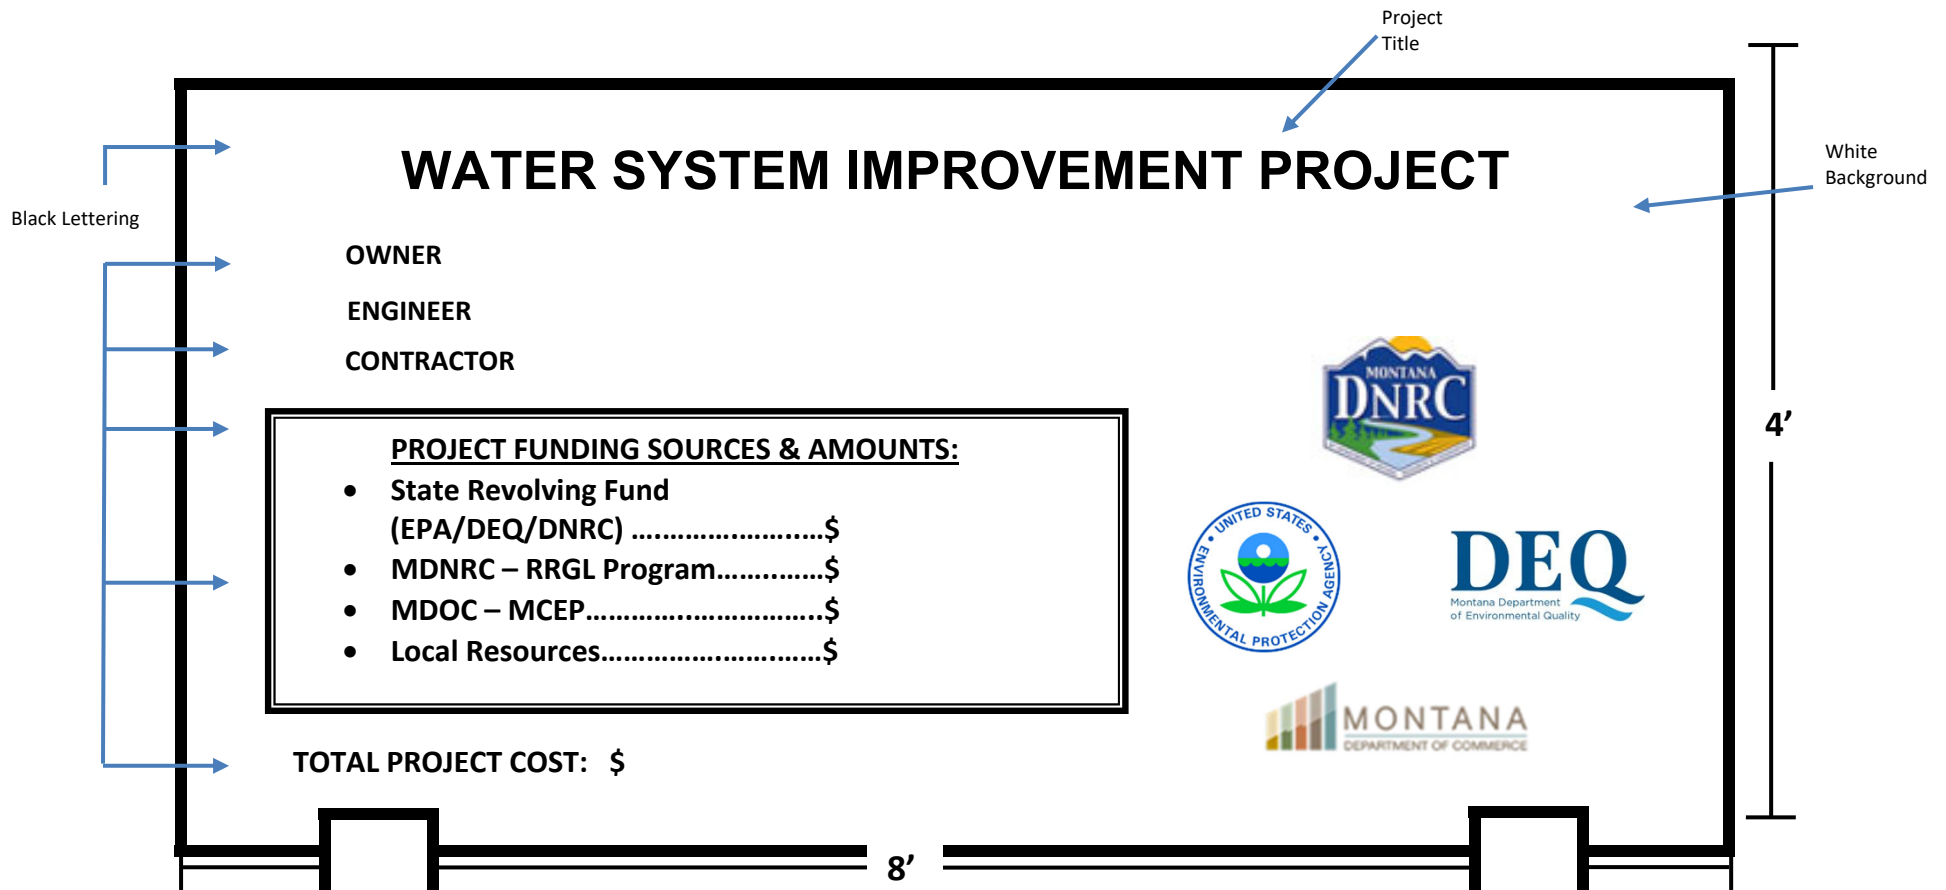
Project Title

WATER SYSTEM IMPROVEMENT PROJECT

White Background

Black Lettering

OWNER

ENGINEER

CONTRACTOR

PROJECT FUNDING SOURCES & AMOUNTS:

- State Revolving Fund (EPA/DEQ/DNRC) ……………………..$
- MDNRC – RRGL Program…………..$
- MDOC – MCEP…………………………$
- Local Resources……………………….$

TOTAL PROJECT COST: $

MONTANA DNRC

UNITED STATES ENVIRONMENTAL PROTECTION AGENCY

DEQ Montana Department of Environmental Quality

MONTANA DEPARTMENT OF COMMERCE

4’

8’